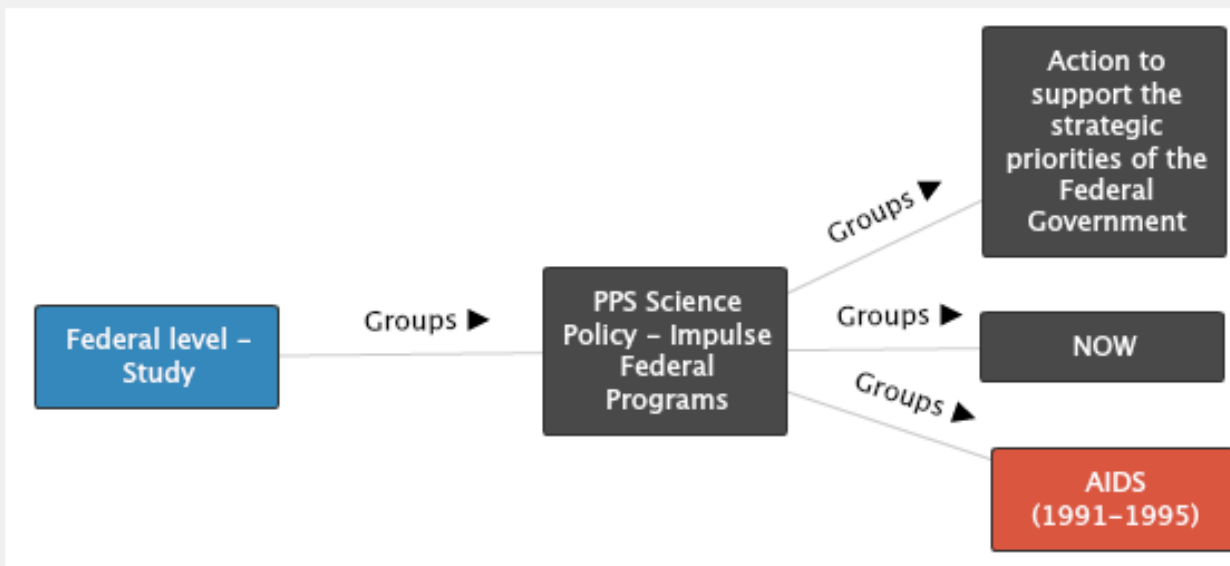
Federal level - Study

Groups ▶

PPS Science Policy - Impulse Federal Programs

Groups ▶

Action to support the strategic priorities of the Federal Government

Groups ▶

NOW

Groups ▶

AIDS (1991-1995)